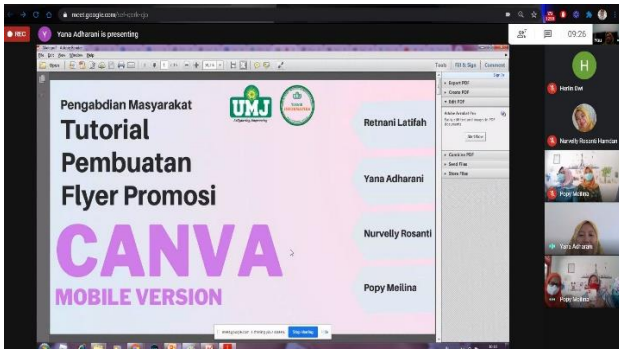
meet.google.com/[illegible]

REC

Y Yana Adharani is presenting

09:26

Open

Tools Fill & Sign Comment

Export PDF
Create PDF
Edit PDF

Combine PDF
Send Files
Store Files

Pengabdian Masyarakat
Tutorial
Pembuatan
Flyer Promosi
CANVA
MOBILE VERSION

UMJ

Retnani Latifah

Yana Adharani

Nurvelly Rosanti

Popy Meilina

H

Herlin Dwi

Nurvelly Rosanti Hamdan

Popy Meilina

Yana Adharani

Popy Meilina

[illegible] Stop sharing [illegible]